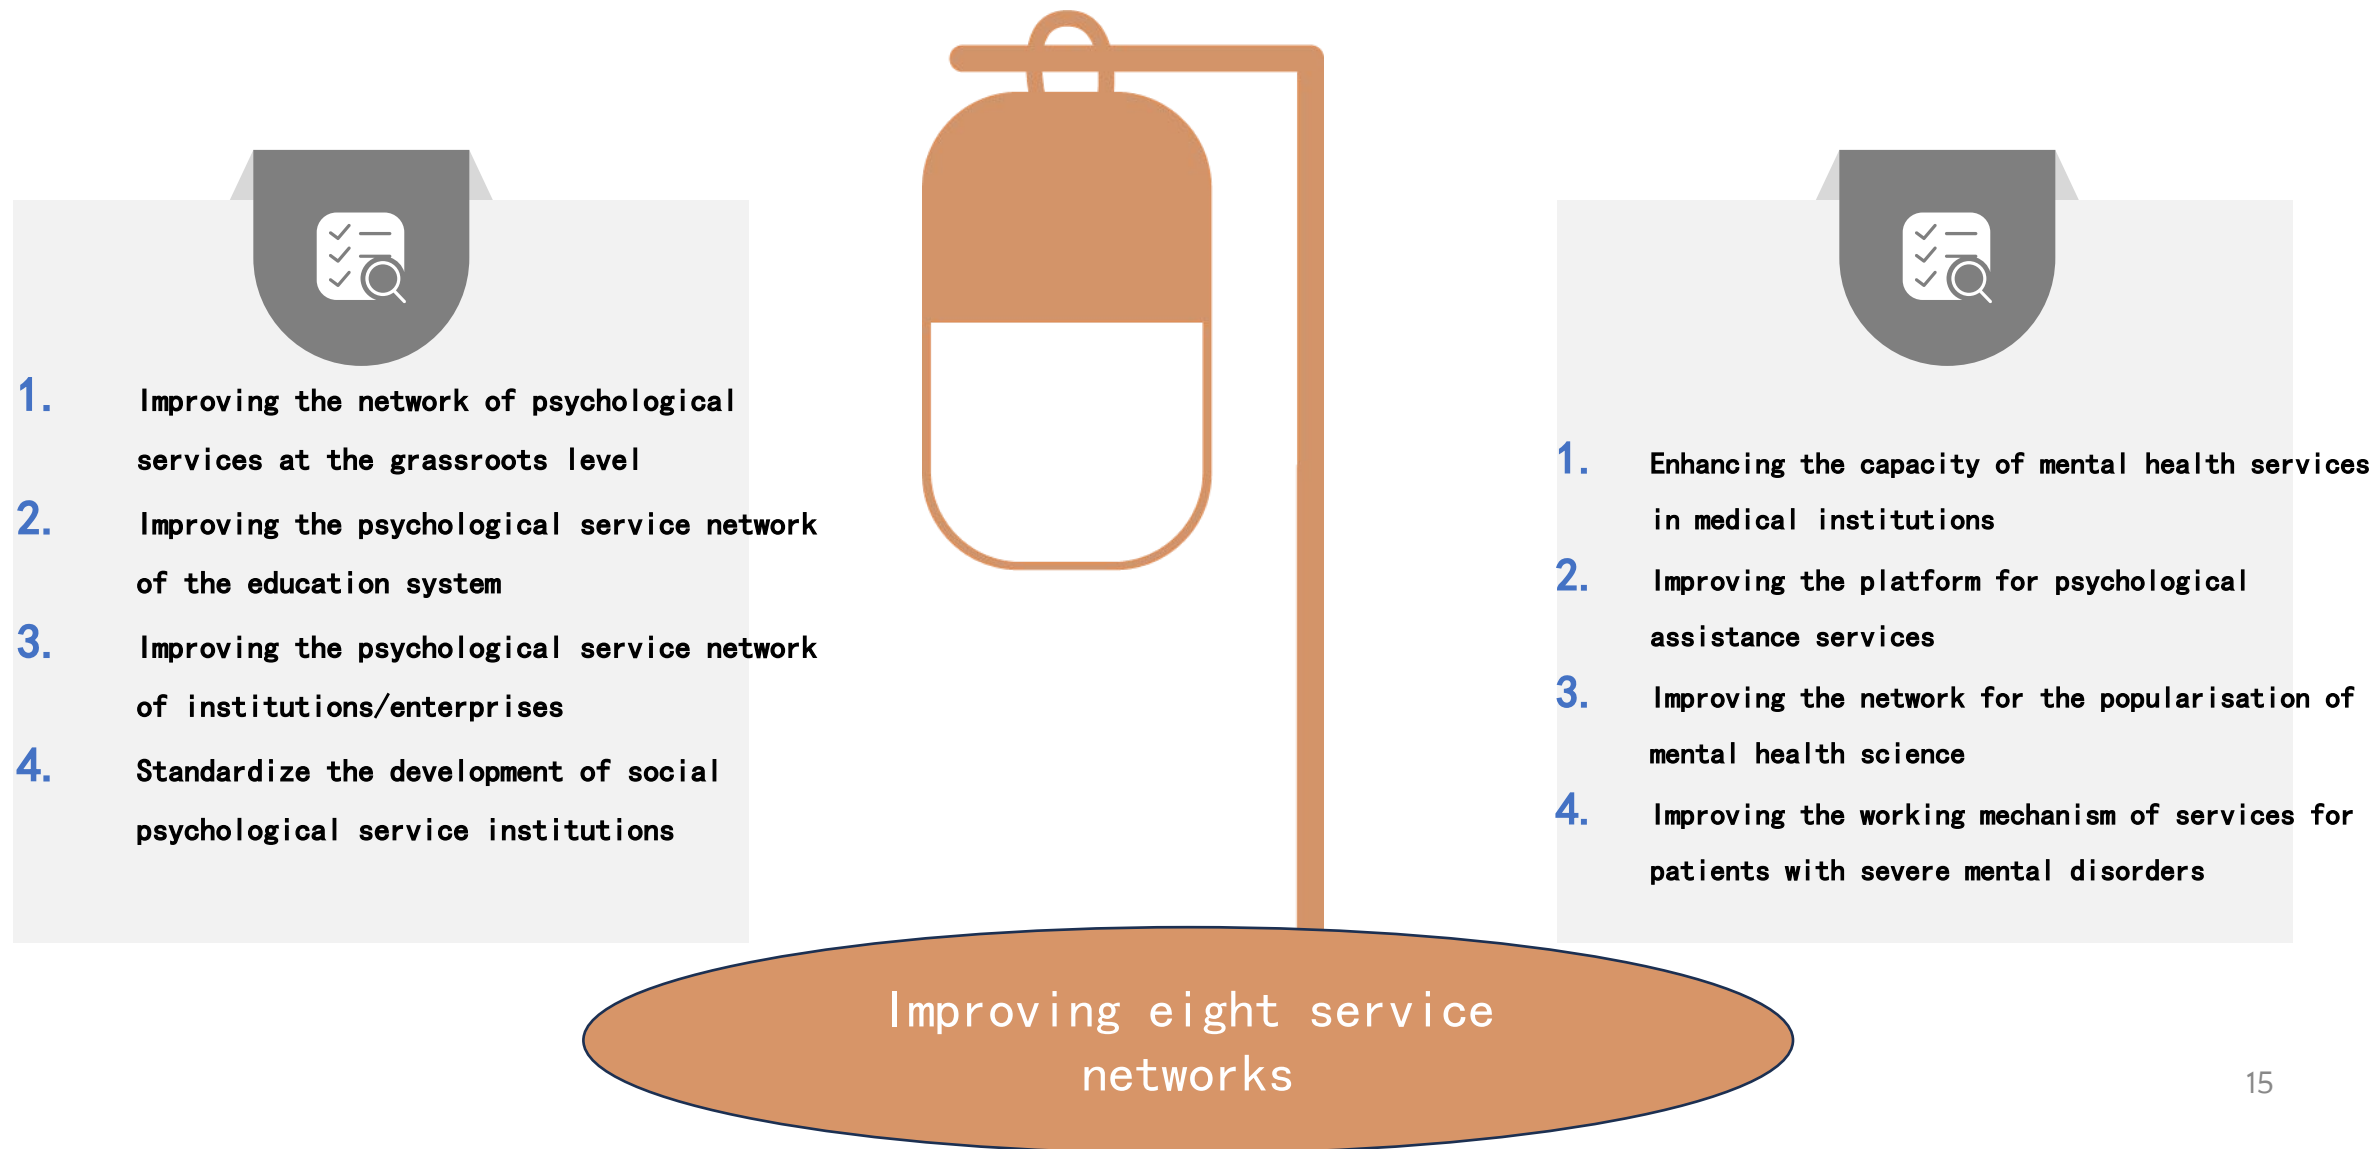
1. Improving the network of psychological services at the grassroots level

2. Improving the psychological service network of the education system

3. Improving the psychological service network of institutions/enterprises

4. Standardize the development of social psychological service institutions

1. Enhancing the capacity of mental health services in medical institutions

2. Improving the platform for psychological assistance services

3. Improving the network for the popularisation of mental health science

4. Improving the working mechanism of services for patients with severe mental disorders

Improving eight service networks

15